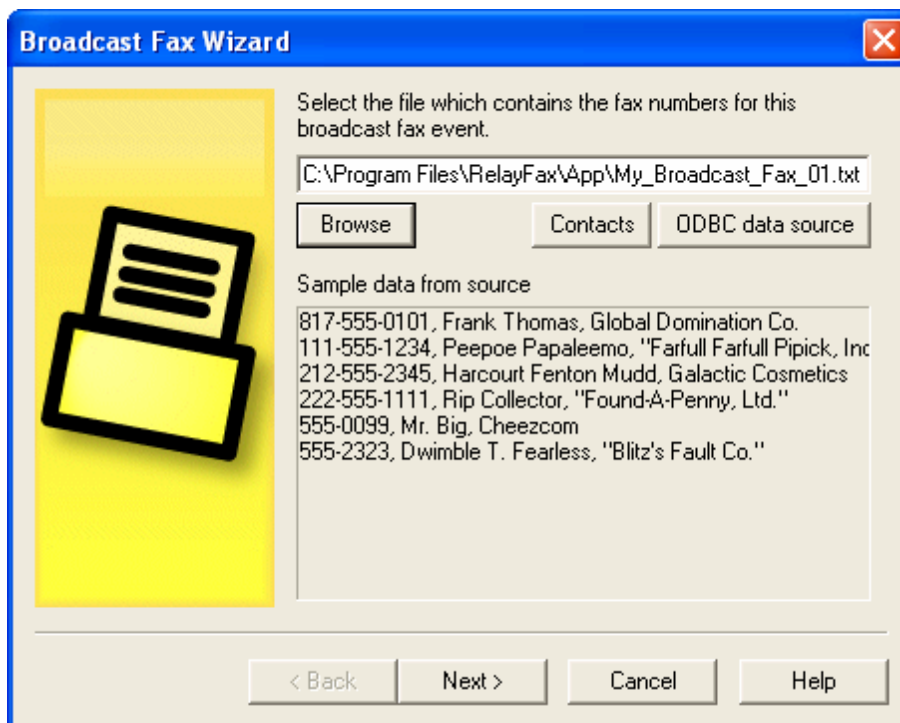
Broadcast Fax Wizard

Select the file which contains the fax numbers for this broadcast fax event.

C:\Program Files\RelayFax\App\My_Broadcast_Fax_01.txt

Browse

Contacts

ODBC data source

Sample data from source

817-555-0101, Frank Thomas, Global Domination Co.
111-555-1234, Peepoe Papaleemo, "Farfull Farfull Pipick, Inc
212-555-2345, Harcourt Fenton Mudd, Galactic Cosmetics
222-555-1111, Rip Collector, "Found-A-Penny, Ltd."
555-0099, Mr. Big, Cheezcom
555-2323, Dwimble T. Fearless, "Blitz's Fault Co."

< Back

Next >

Cancel

Help